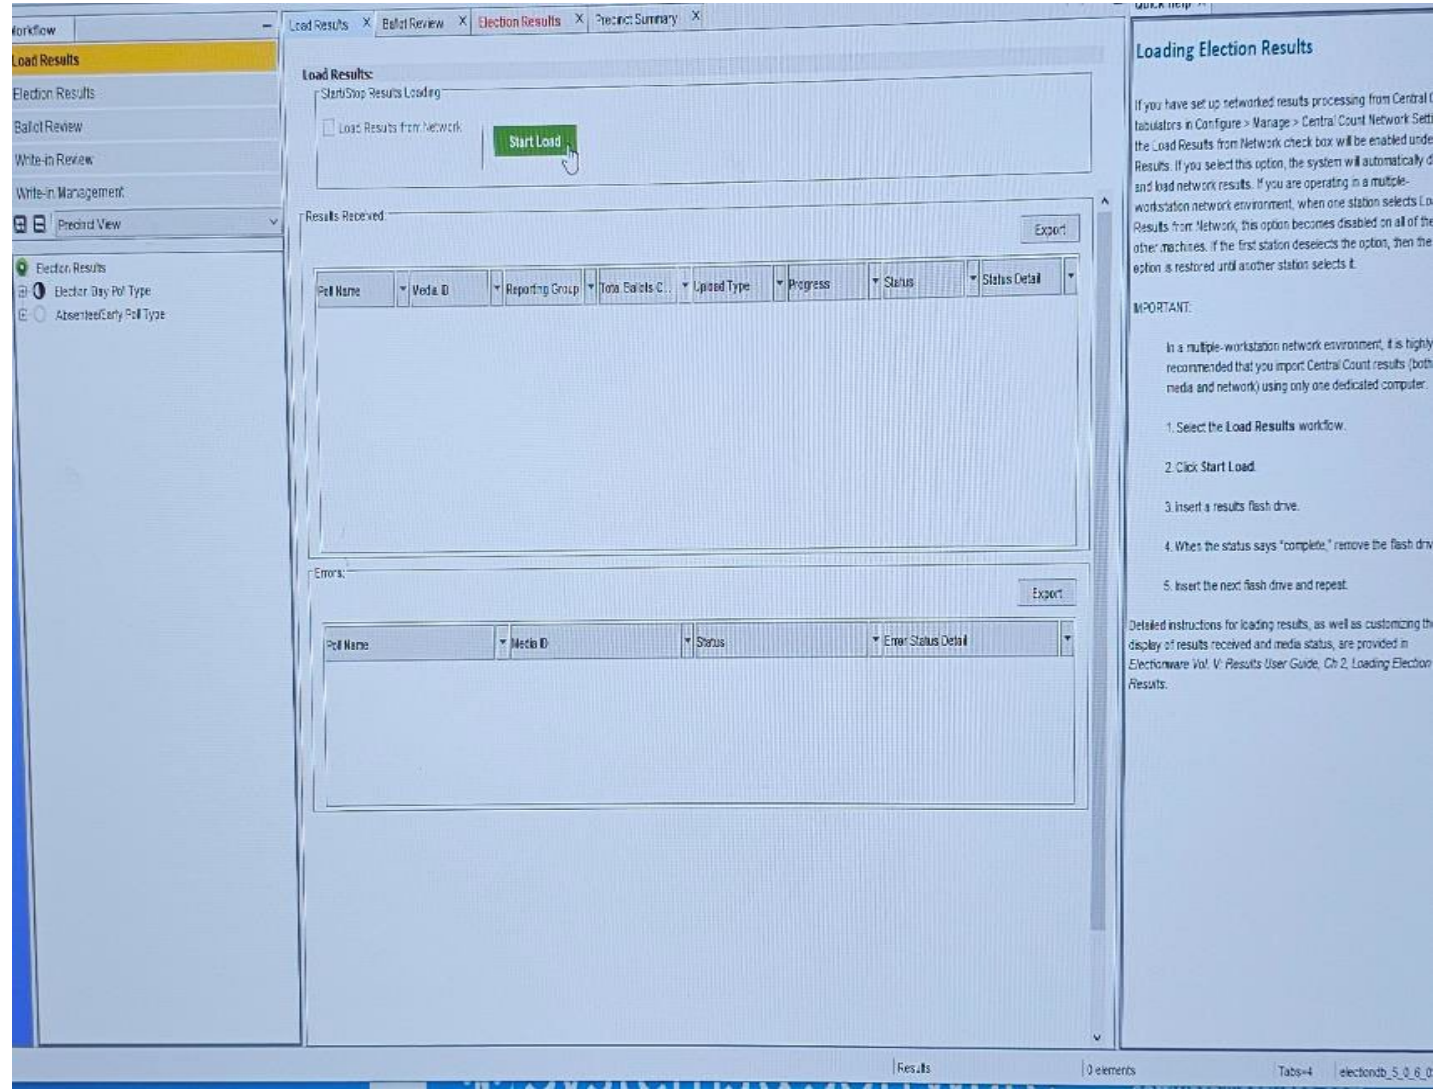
Workflow
Load Results
Election Results
Ballot Review
Write-in Review
Write-in Management
Precinct View
Election Results
Election Day Poll Type
Absentee/Early Poll Type

Load Results X Ballot Review X Election Results X Precinct Summary X

Load Results:
Start/Stop Results Loading
Load Results from Network
Start Load

Results Received:
Export

| Poll Name | Media ID | Reporting Group | Total Ballots C... | Upload Type | Progress | Status | Status Detail |
|---|---|---|---|---|---|---|---|

Errors:
Export

| Poll Name | Media ID | Status | Error Status Detail |
|---|---|---|---|

Quick Help X

Loading Election Results

If you have set up networked results processing from Central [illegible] tabulators in Configure > Manage > Central Count Network Setti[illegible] the Load Results from Network check box will be enabled unde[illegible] Results. If you select this option, the system will automatically d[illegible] and load network results. If you are operating in a multiple-workstation network environment, when one station selects Lo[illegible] Results from Network, this option becomes disabled on all of the other machines. If the first station deselects the option, then the option is restored until another station selects it.

IMPORTANT:

In a multiple-workstation network environment, it is highly recommended that you import Central Count results (both media and network) using only one dedicated computer.

1. Select the Load Results workflow.

2. Click Start Load.

3. Insert a results flash drive.

4. When the status says "complete," remove the flash dri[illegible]

5. Insert the next flash drive and repeat.

Detailed instructions for loading results, as well as customizing th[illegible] display of results received and media status, are provided in Electionware Vol. V: Results User Guide, Ch 2, Loading Election Results.

Results
0 elements
Tabs=4
electiondb_5_0_6_0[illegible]